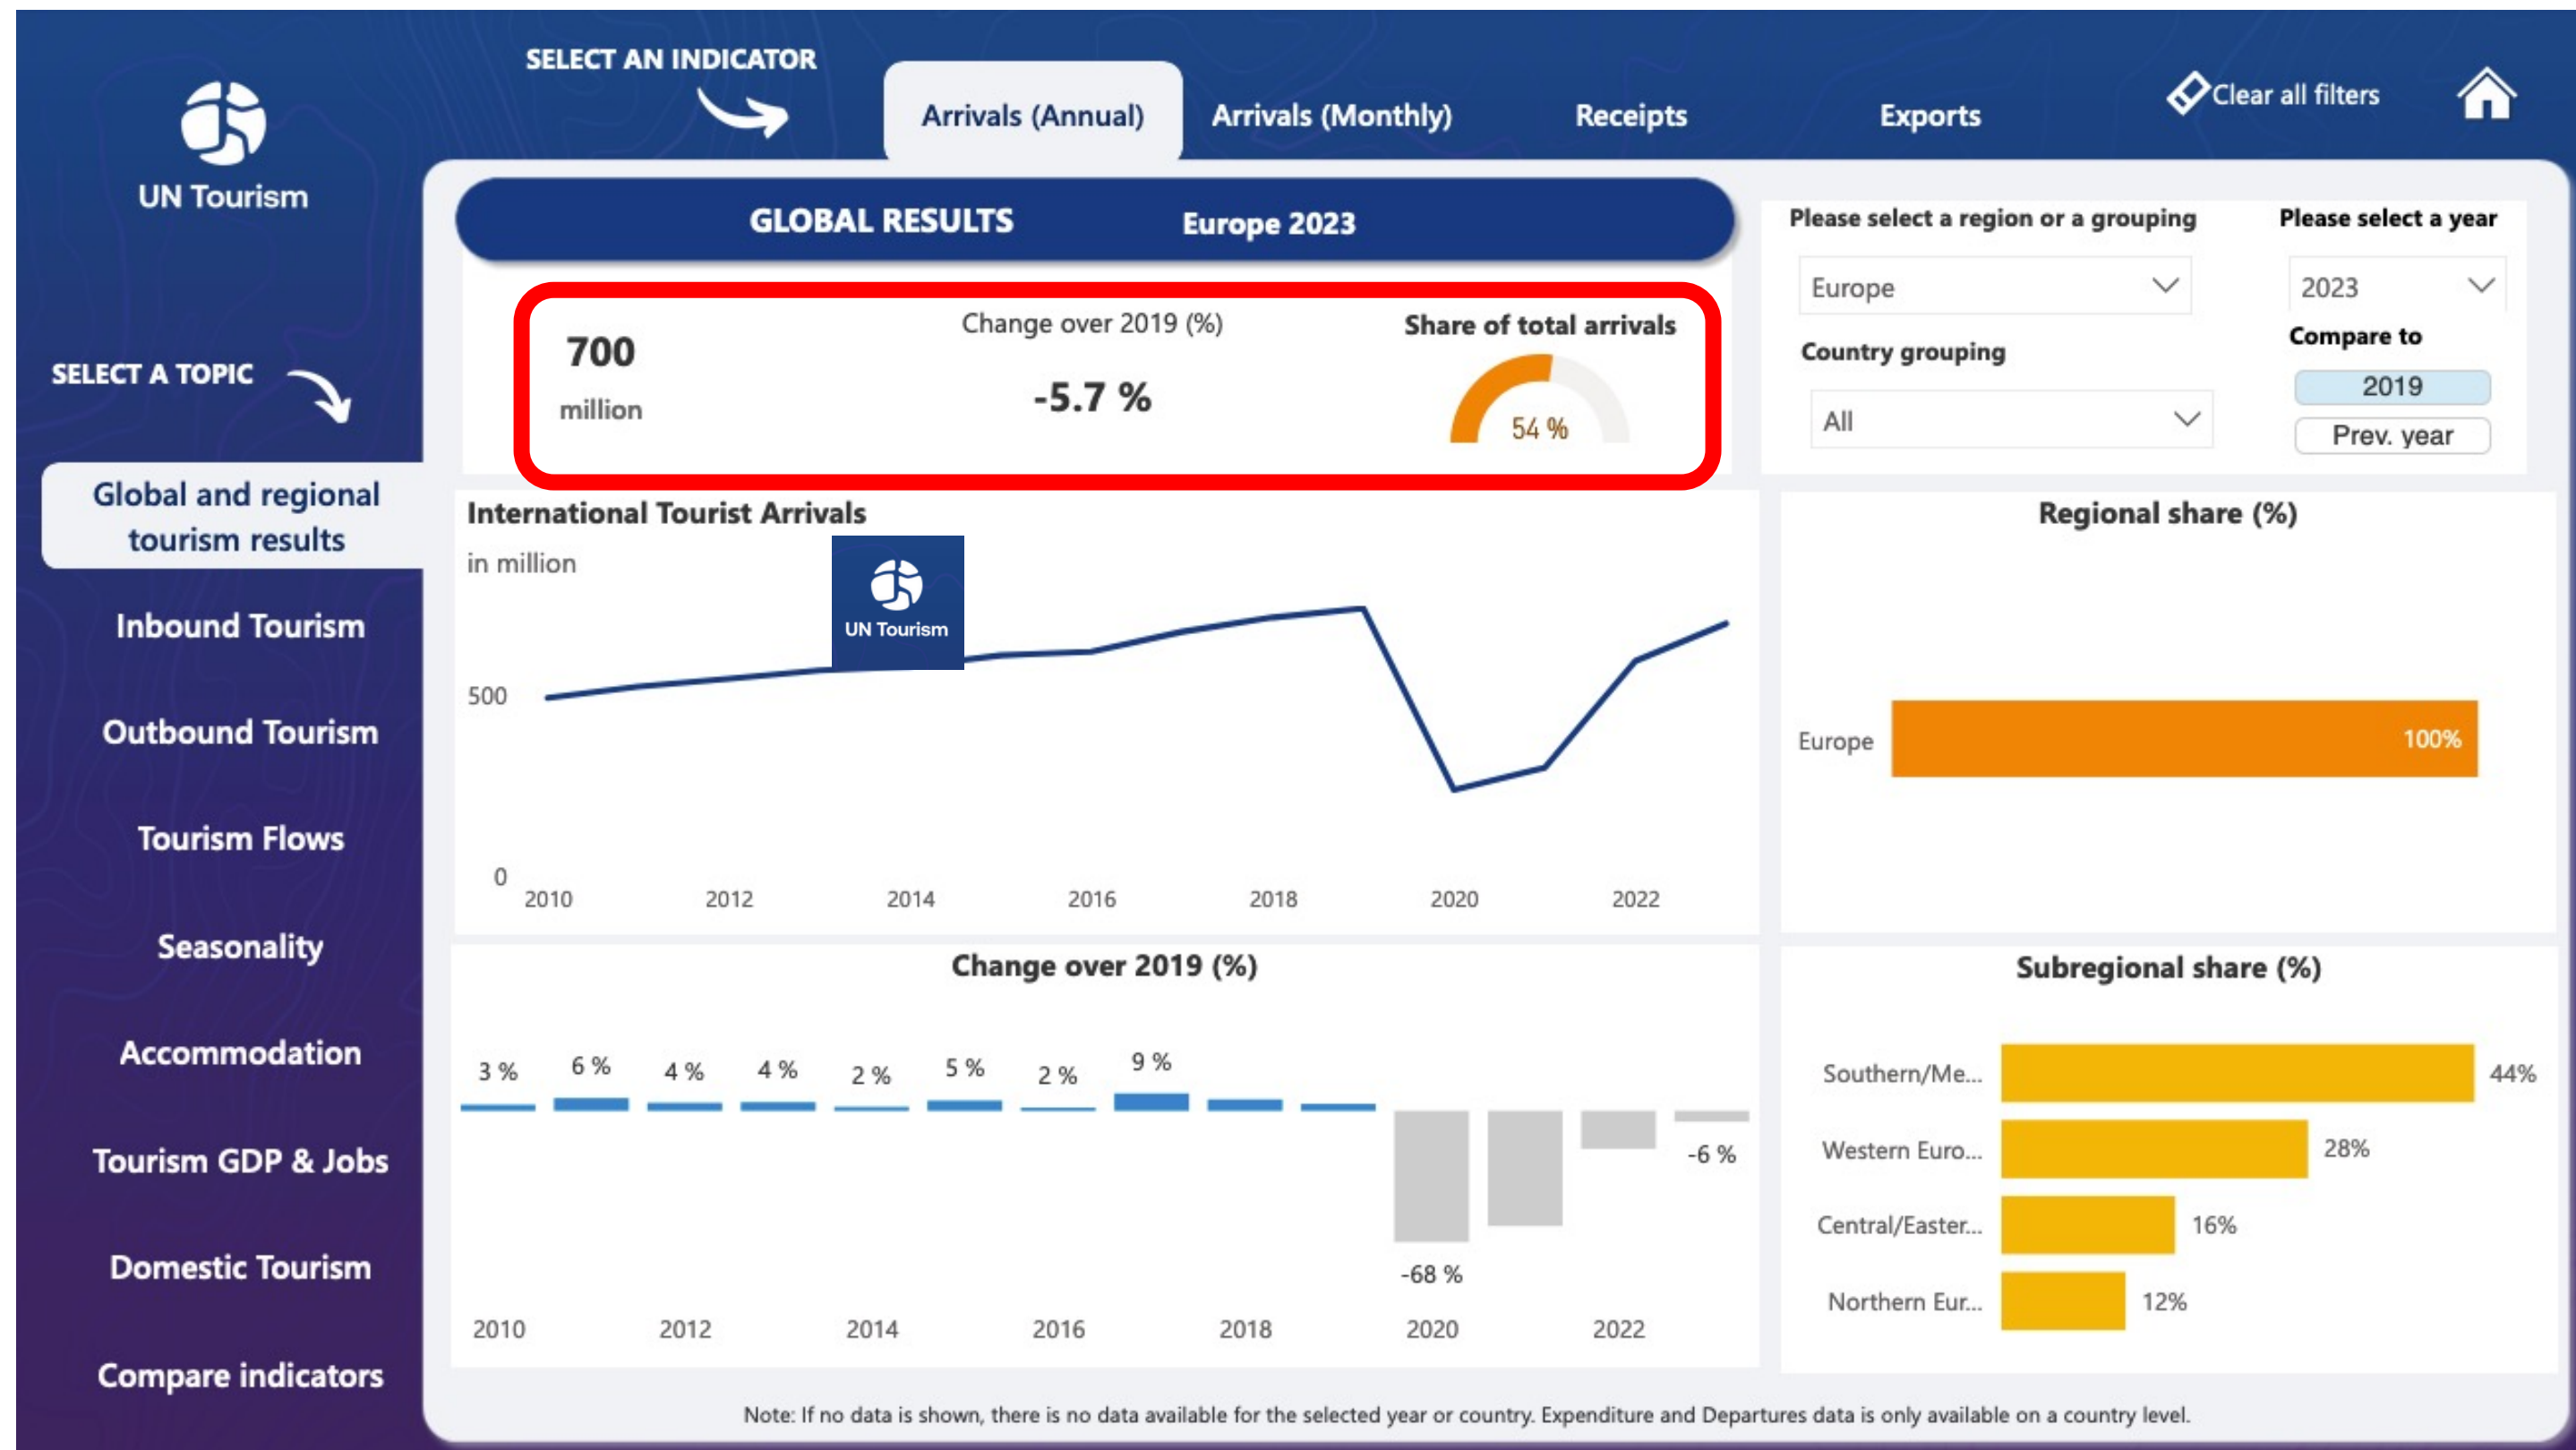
UN Tourism

SELECT AN INDICATOR

Arrivals (Annual)
Arrivals (Monthly)
Receipts
Exports

Clear all filters

SELECT A TOPIC

Global and regional tourism results

Inbound Tourism

Outbound Tourism

Tourism Flows

Seasonality

Accommodation

Tourism GDP & Jobs

Domestic Tourism

Compare indicators

GLOBAL RESULTS Europe 2023

700 million

Change over 2019 (%)

-5.7 %

Share of total arrivals

54 %

Please select a region or a grouping

Europe

Country grouping

All

Please select a year

2023

Compare to

2019

Prev. year

International Tourist Arrivals

in million

UN Tourism

500

0

2010 2012 2014 2016 2018 2020 2022

Regional share (%)

Europe 100%

Change over 2019 (%)

3 % 6 % 4 % 4 % 2 % 5 % 2 % 9 % -68 % -6 %

2010 2012 2014 2016 2018 2020 2022

Subregional share (%)

Southern/Me... 44%
Western Euro... 28%
Central/Easter... 16%
Northern Eur... 12%

Note: If no data is shown, there is no data available for the selected year or country. Expenditure and Departures data is only available on a country level.